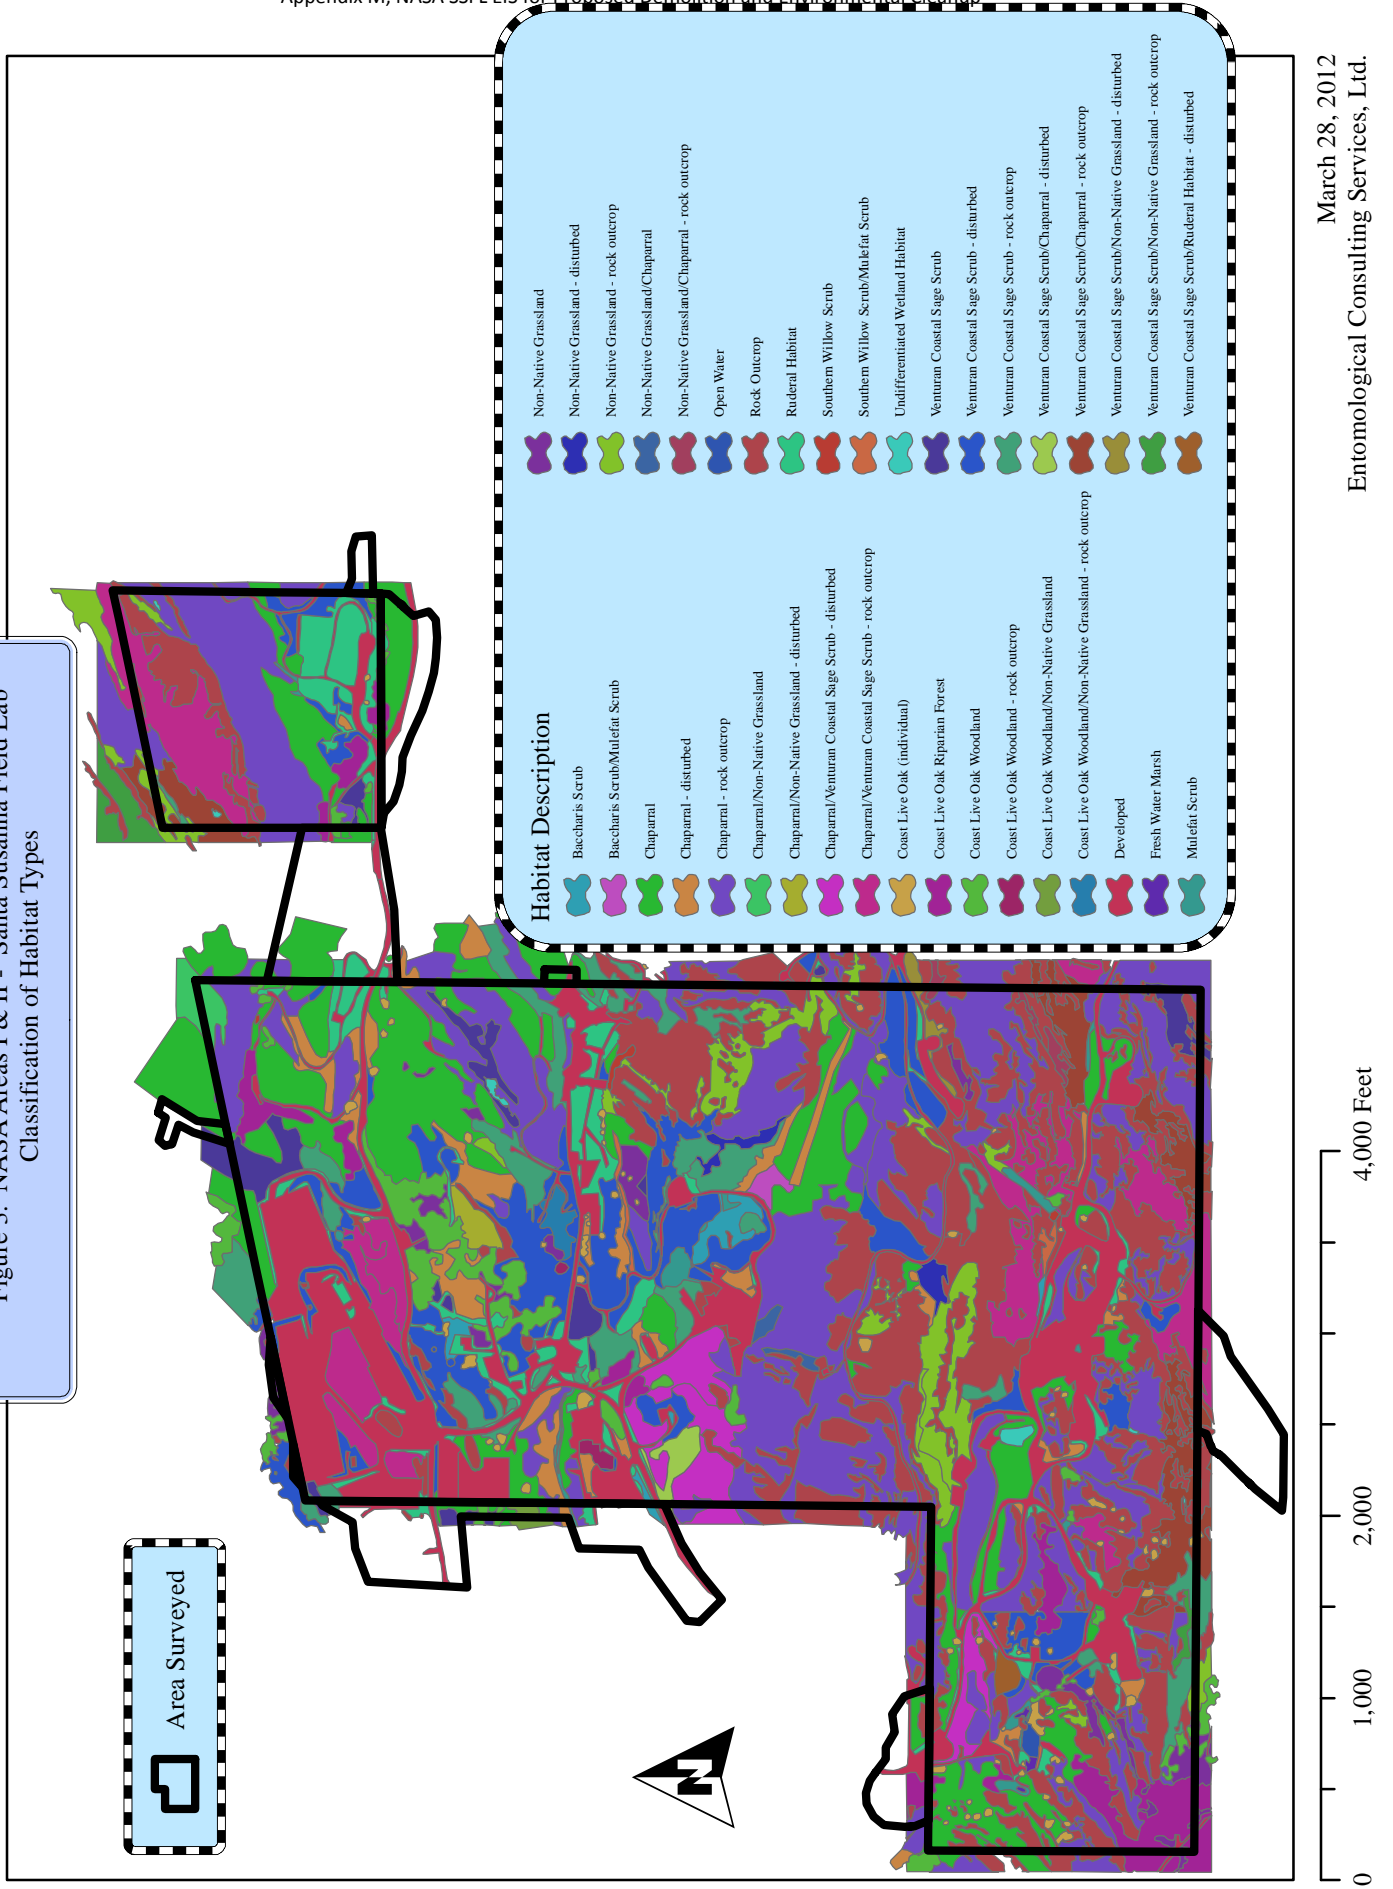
Appendix M, NASA SSFL EIS for Proposed Demolition and Environmental Cleanup

Figure 5. NASA Areas I & II - Santa Susana Field Lab
Classification of Habitat Types

Area Surveyed

N

Habitat Description

Baccharis Scrub
Baccharis Scrub/Mulefat Scrub
Chaparral
Chaparral - disturbed
Chaparral - rock outcrop
Chaparral/Non-Native Grassland
Chaparral/Non-Native Grassland - disturbed
Chaparral/Venturan Coastal Sage Scrub - disturbed
Chaparral/Venturan Coastal Sage Scrub - rock outcrop
Coast Live Oak (individual)
Coast Live Oak Riparian Forest
Coast Live Oak Woodland
Coast Live Oak Woodland - rock outcrop
Coast Live Oak Woodland/Non-Native Grassland
Coast Live Oak Woodland/Non-Native Grassland - rock outcrop
Developed
Fresh Water Marsh
Mulefat Scrub

Non-Native Grassland
Non-Native Grassland - disturbed
Non-Native Grassland - rock outcrop
Non-Native Grassland/Chaparral
Non-Native Grassland/Chaparral - rock outcrop
Open Water
Rock Outcrop
Ruderal Habitat
Southern Willow Scrub
Southern Willow Scrub/Mulefat Scrub
Undifferentiated Wetland Habitat
Venturan Coastal Sage Scrub
Venturan Coastal Sage Scrub - disturbed
Venturan Coastal Sage Scrub - rock outcrop
Venturan Coastal Sage Scrub/Chaparral - disturbed
Venturan Coastal Sage Scrub/Chaparral - rock outcrop
Venturan Coastal Sage Scrub/Non-Native Grassland - disturbed
Venturan Coastal Sage Scrub/Non-Native Grassland - rock outcrop
Venturan Coastal Sage Scrub/Ruderal Habitat - disturbed

March 28, 2012
Entomological Consulting Services, Ltd.

0
1,000
2,000
4,000 Feet